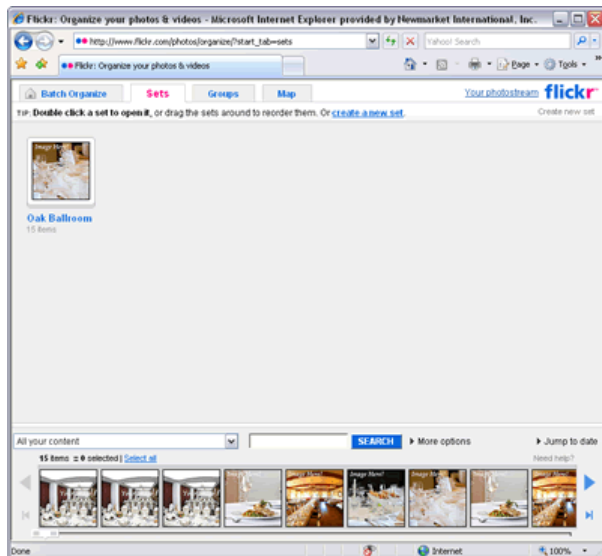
Flickr: Organize your photos & videos - Microsoft Internet Explorer provided by Newmarket International, Inc.

http://www.flickr.com/photos/organize/?start_tab=sets

Yahoo! Search

Flickr: Organize your photos & videos

Page Tools

Batch Organize
Sets
Groups
Map

Your photostream flickr

TIP: Double click a set to open it, or drag the sets around to reorder them. Or create a new set.

Create new set

Image Here!

Oak Ballroom
15 items

All your content

SEARCH

More options

Jump to date

15 items :: 0 selected | Select all

Need help?

Image Here!

Image Here!

Image Here!

Image Here!

Image Here!

Image Here!

Done

Internet

100%